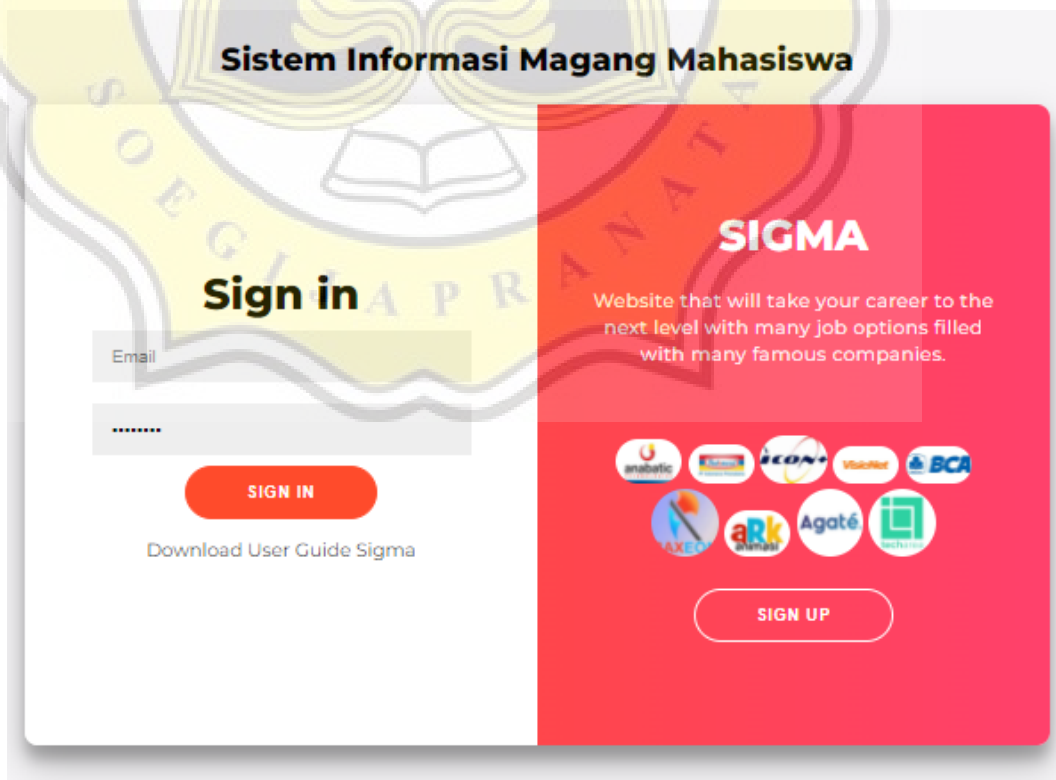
Sistem Informasi Magang Mahasiswa

SOEGIJAPRANATA

Sign in

Email

........

SIGN IN

Download User Guide Sigma

SIGMA

Website that will take your career to the next level with many job options filled with many famous companies.

anabatic

ICON+

VisioNet

BCA

AXEO

aRk animasi

Agaté

SIGN UP